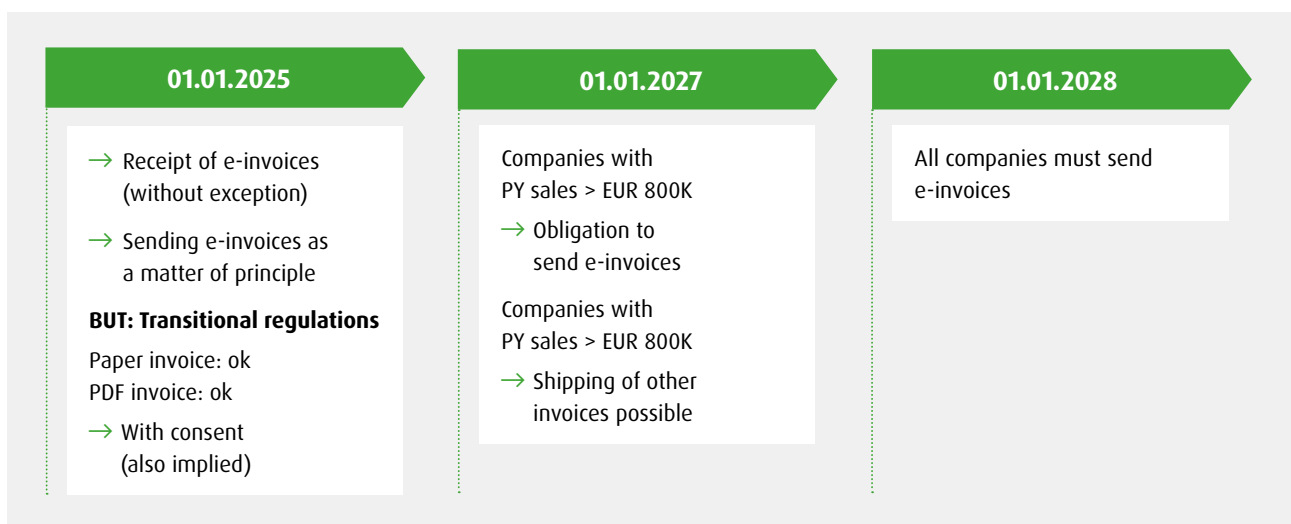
01.01.2025

→ Receipt of e-invoices (without exception)

→ Sending e-invoices as a matter of principle

**BUT: Transitional regulations**

Paper invoice: ok
PDF invoice: ok

→ With consent (also implied)

01.01.2027

Companies with PY sales > EUR 800K

→ Obligation to send e-invoices

Companies with PY sales > EUR 800K

→ Shipping of other invoices possible

01.01.2028

All companies must send e-invoices